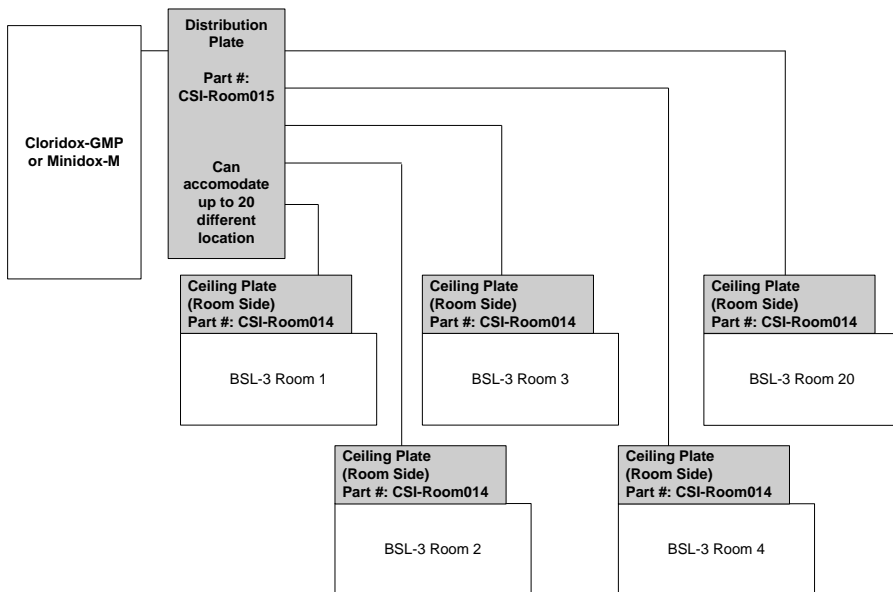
Cloridox-GMP or Minidox-M

Distribution Plate

Part #: CSI-Room015

Can accomodate up to 20 different location

Ceiling Plate (Room Side) Part #: CSI-Room014

BSL-3 Room 1

Ceiling Plate (Room Side) Part #: CSI-Room014

BSL-3 Room 3

Ceiling Plate (Room Side) Part #: CSI-Room014

BSL-3 Room 20

Ceiling Plate (Room Side) Part #: CSI-Room014

BSL-3 Room 2

Ceiling Plate (Room Side) Part #: CSI-Room014

BSL-3 Room 4